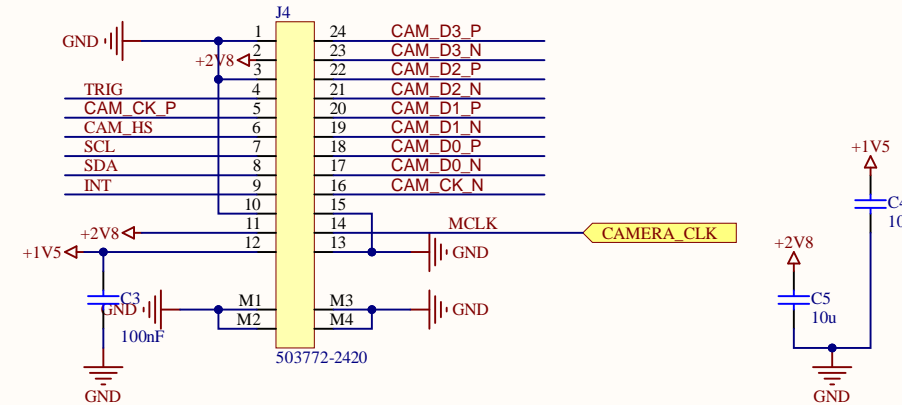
J4
GND
1
24
CAM_D3_P
+2V8
2
23
CAM_D3_N
3
22
CAM_D2_P
TRIG
4
21
CAM_D2_N
CAM_CK_P
5
20
CAM_D1_P
CAM_HS
6
19
CAM_D1_N
SCL
7
18
CAM_D0_P
SDA
8
17
CAM_D0_N
INT
9
16
CAM_CK_N
10
15
+2V8
11
14
MCLK
CAMERA_CLK
+1V5
12
13
GND
C3
GND
M1
M3
GND
M2
M4
100nF
503772-2420
GND
+1V5
C4
10
+2V8
C5
10u
GND